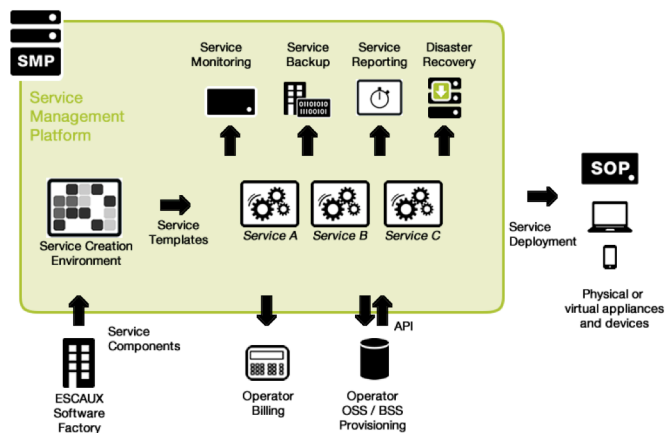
SMP

Service Management Platform

Service Monitoring

Service Backup

Service Reporting

Disaster Recovery

Service Creation Environment

Service Templates

Service A

Service B

Service C

Service Deployment

SOP.

Physical or virtual appliances and devices

Service Components

ESCAUX Software Factory

Operator Billing

API

Operator OSS / BSS Provisioning